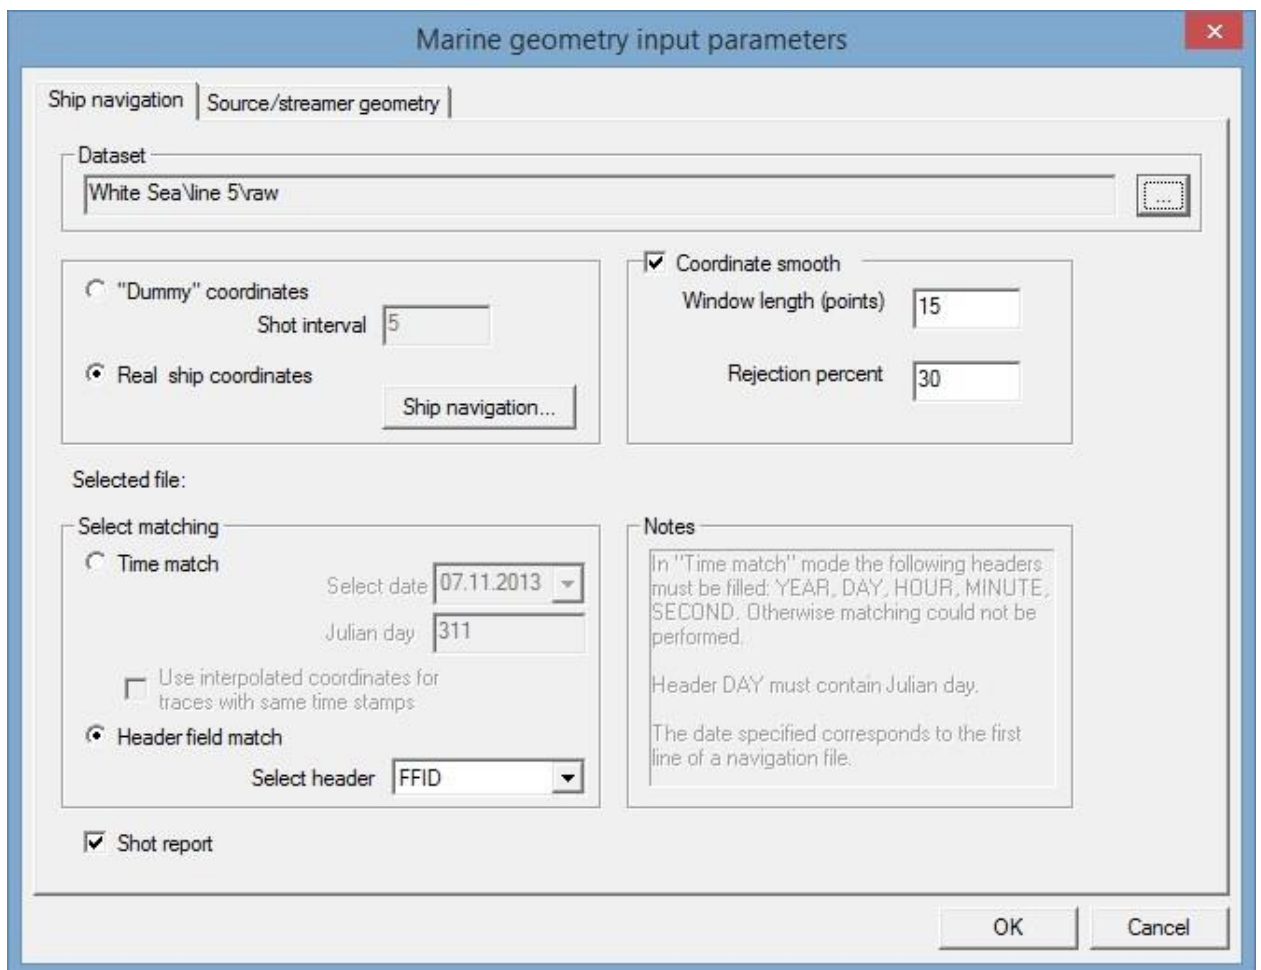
Marine geometry input parameters

×

Ship navigation | Source/streamer geometry

Dataset

White Sea\line 5\raw

...

"Dummy" coordinates

Shot interval 5

Real ship coordinates

Ship navigation...

Coordinate smooth

Window length (points) 15

Rejection percent 30

Selected file:

Select matching

Time match

Select date 07.11.2013

Julian day 311

Use interpolated coordinates for traces with same time stamps

Header field match

Select header FFID

Notes

In "Time match" mode the following headers must be filled: YEAR, DAY, HOUR, MINUTE, SECOND. Otherwise matching could not be performed.

Header DAY must contain Julian day.

The date specified corresponds to the first line of a navigation file.

Shot report

OK

Cancel